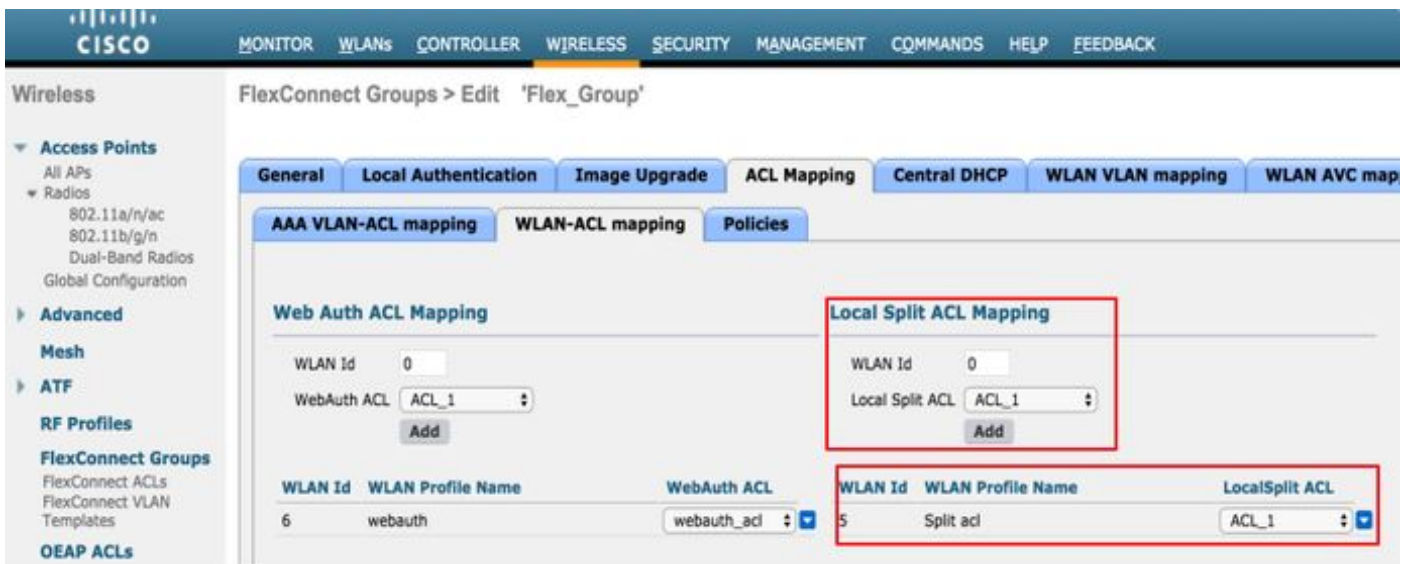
cisco

MONITOR WLANs CONTROLLER WIRELESS SECURITY MANAGEMENT COMMANDS HELP FEEDBACK

Wireless

Access Points
All APs
Radios
802.11a/n/ac
802.11b/g/n
Dual-Band Radios
Global Configuration

Advanced

Mesh

ATF

RF Profiles

FlexConnect Groups
FlexConnect ACLs
FlexConnect VLAN Templates

OEAP ACLs

FlexConnect Groups > Edit 'Flex_Group'

General | Local Authentication | Image Upgrade | ACL Mapping | Central DHCP | WLAN VLAN mapping | WLAN AVC map

AAA VLAN-ACL mapping | WLAN-ACL mapping | Policies

Web Auth ACL Mapping

WLAN Id 0
WebAuth ACL ACL_1
Add

Local Split ACL Mapping

WLAN Id 0
Local Split ACL ACL_1
Add

| WLAN Id | WLAN Profile Name | WebAuth ACL |
|---|---|---|
| 6 | webauth | webauth_acl |

| WLAN Id | WLAN Profile Name | LocalSplit ACL |
|---|---|---|
| 5 | Split acl | ACL_1 |